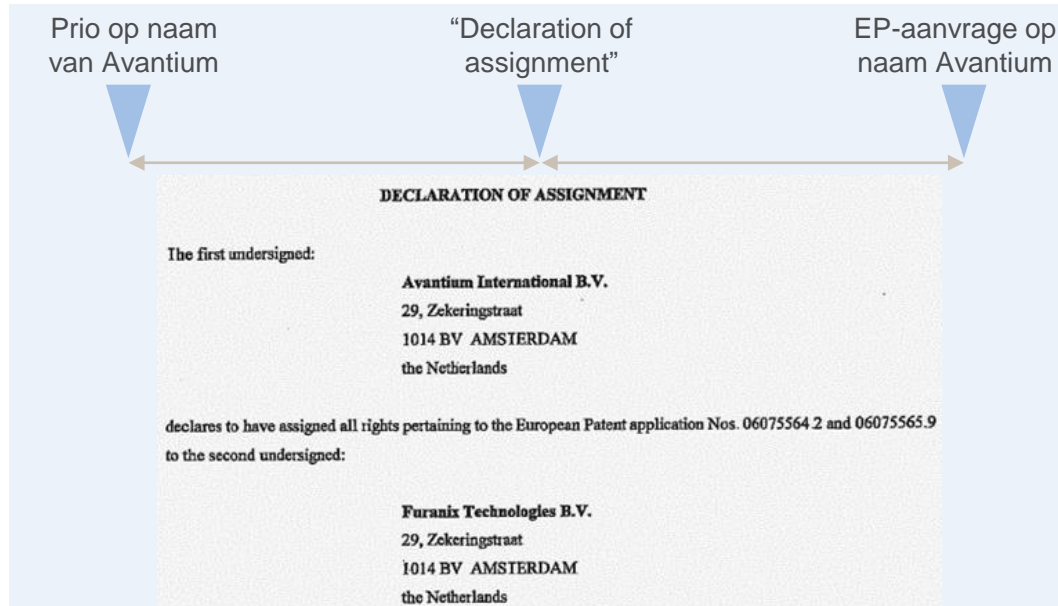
Prio op naam van Avantium

“Declaration of assignment”

EP-aanvrage op naam Avantium

DECLARATION OF ASSIGNMENT

The first undersigned:

Avantium International B.V.
29, Zekeringstraat
1014 BV AMSTERDAM
the Netherlands

declares to have assigned all rights pertaining to the European Patent application Nos. 06075564.2 and 06075565.9 to the second undersigned:

Furanix Technologies B.V.
29, Zekeringstraat
1014 BV AMSTERDAM
the Netherlands